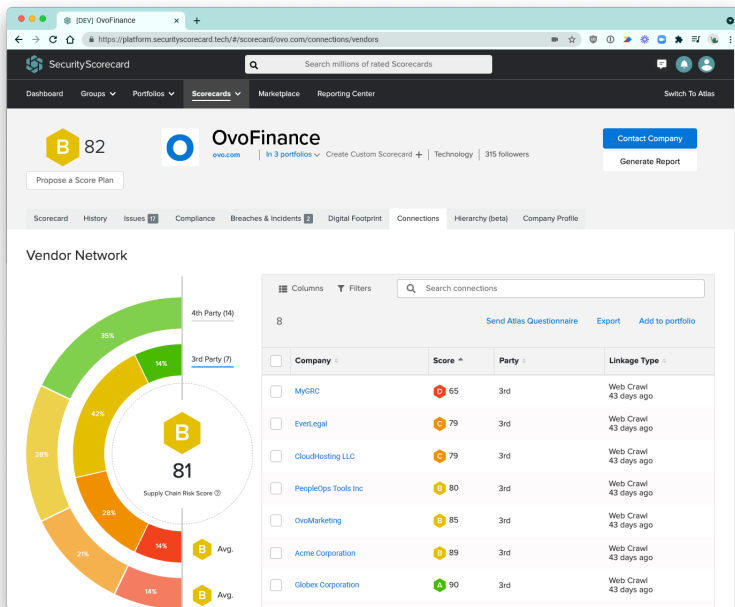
[DEV] OvoFinance
https://platform.securityscorecard.tech/#/scorecard/ovo.com/connections/vendors

SecurityScorecard
Search millions of rated Scorecards

Dashboard Groups Portfolios Scorecards Marketplace Reporting Center Switch To Atlas

B 82
Propose a Score Plan

OvoFinance
ovo.com | In 3 portfolios | Create Custom Scorecard + | Technology | 315 followers

Contact Company
Generate Report

Scorecard History Issues 17 Compliance Breaches & Incidents 2 Digital Footprint Connections Hierarchy (beta) Company Profile

Vendor Network

4th Party (14)
3rd Party (7)

35%
14%
42%
28%
28%
21%
14%
14%

B
81
Supply Chain Risk Score

B Avg.
B Avg.

Columns Filters Search connections

8 Send Atlas Questionnaire Export Add to portfolio

| Company | Score | Party | Linkage Type |
|---|---|---|---|
| MyGRC | D 65 | 3rd | Web Crawl 43 days ago |
| EverLegal | C 79 | 3rd | Web Crawl 43 days ago |
| CloudHosting LLC | C 79 | 3rd | Web Crawl 43 days ago |
| PeopleOps Tools Inc | B 80 | 3rd | Web Crawl 43 days ago |
| OvoMarketing | B 85 | 3rd | Web Crawl 43 days ago |
| Acme Corporation | B 89 | 3rd | Web Crawl 43 days ago |
| Globex Corporation | A 90 | 3rd | Web Crawl 43 days ago |